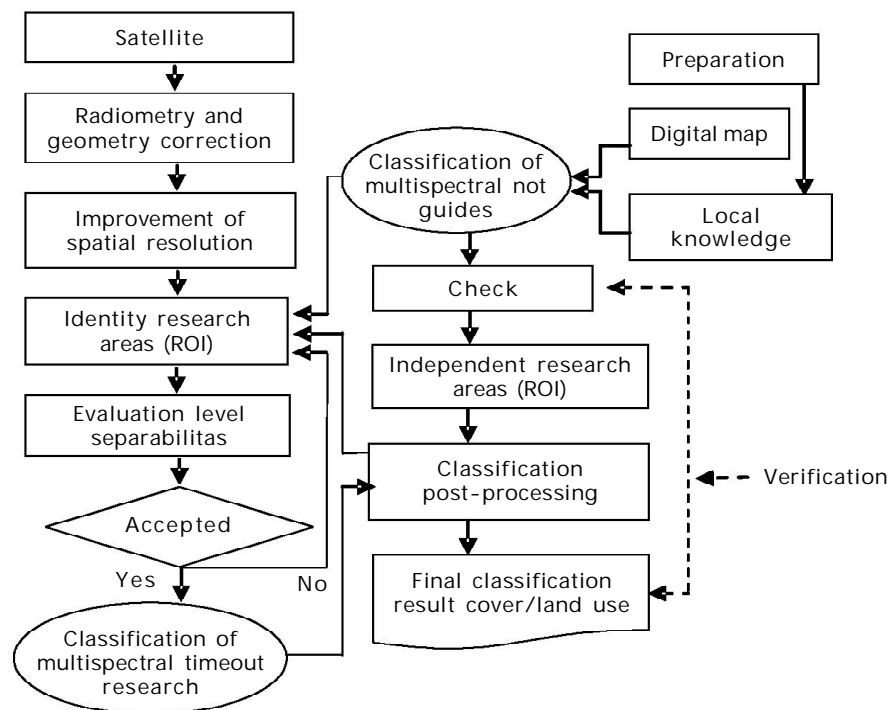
Satellite

Radiometry and geometry correction

Improvement of spatial resolution

Identity research areas (ROI)

Evaluation level separabilitas

Accepted

Yes

No

Classification of multispectral timeout research

Preparation

Digital map

Classification of multispectral not guides

Local knowledge

Check

Independent research areas (ROI)

Classification post-processing

Verification

Final classification result cover/land use